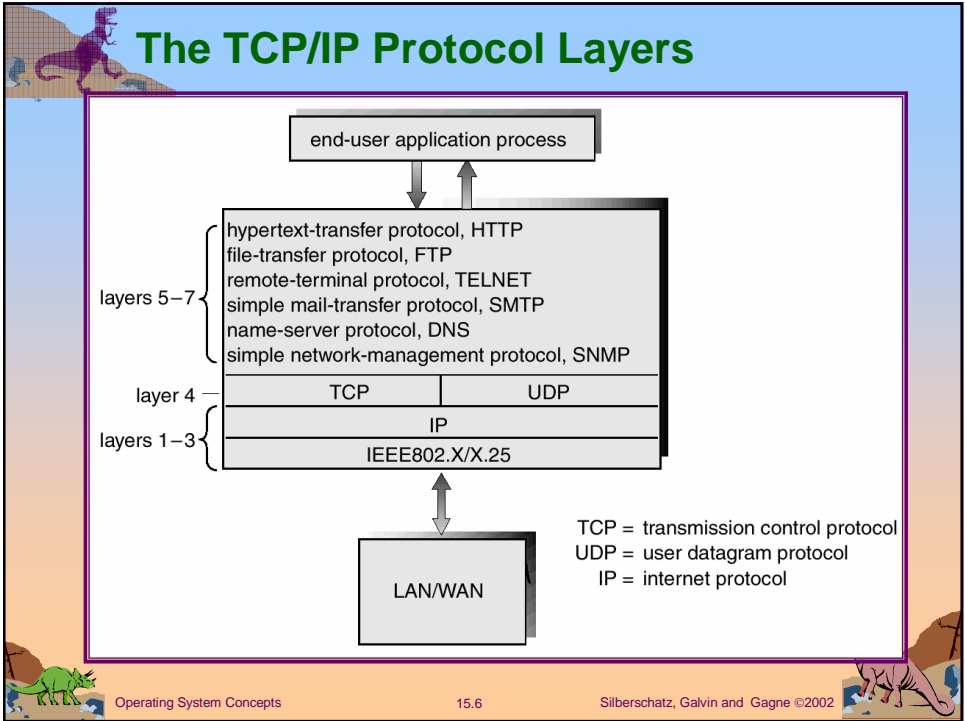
The TCP/IP Protocol Layers

end-user application process

layers 5–7

hypertext-transfer protocol, HTTP
file-transfer protocol, FTP
remote-terminal protocol, TELNET
simple mail-transfer protocol, SMTP
name-server protocol, DNS
simple network-management protocol, SNMP

layer 4

| TCP | UDP |
|---|---|

layers 1–3

IP

IEEE802.X/X.25

LAN/WAN

TCP = transmission control protocol
UDP = user datagram protocol
IP = internet protocol

Operating System Concepts

15.6

Silberschatz, Galvin and Gagne ©2002